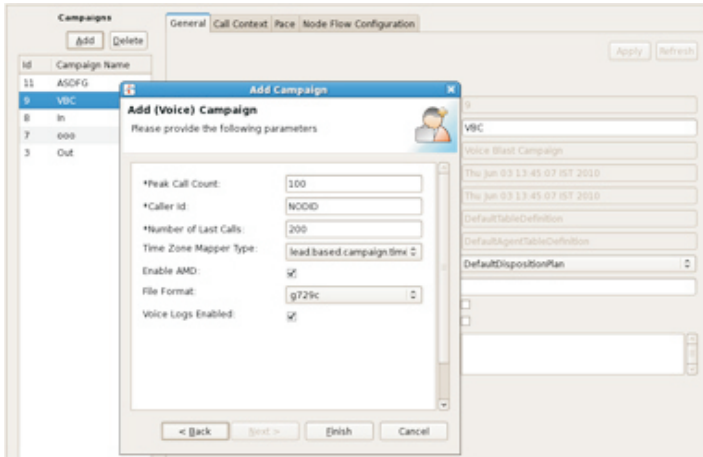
Campaigns

Add Delete

| Id | Campaign Name |
|---|---|
| 11 | ASDFG |
| 9 | VBC |
| 8 | In |
| 7 | ooo |
| 3 | Out |

General Call Context Pace Node Flow Configuration

Apply Refresh

9

VBC

Voice Blast Campaign

Thu Jun 03 13:45:07 IST 2010

Thu Jun 03 13:45:07 IST 2010

DefaultTableDefinition

DefaultAgentTableDefinition

DefaultDispositionPlan

Add Campaign

Add (Voice) Campaign

Please provide the following parameters

*Peak Call Count: 100

*Caller Id: NODID

*Number of Last Calls: 200

Time Zone Mapper Type: lead.based.campaign.time

Enable AMD:

File Format: g729c

Voice Logs Enabled:

< Back Next > Finish Cancel